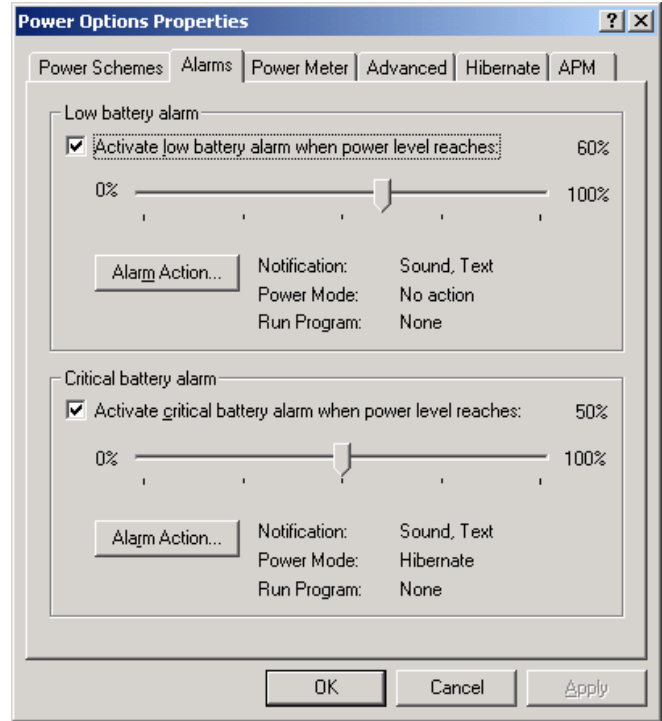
Power Options Properties ? X

Power Schemes | Alarms | Power Meter | Advanced | Hibernate | APM

Low battery alarm

☑ Activate low battery alarm when power level reaches: 60%

0% 100%

Alarm Action...

Notification: Sound, Text
Power Mode: No action
Run Program: None

Critical battery alarm

☑ Activate critical battery alarm when power level reaches: 50%

0% 100%

Alarm Action...

Notification: Sound, Text
Power Mode: Hibernate
Run Program: None

OK Cancel Apply